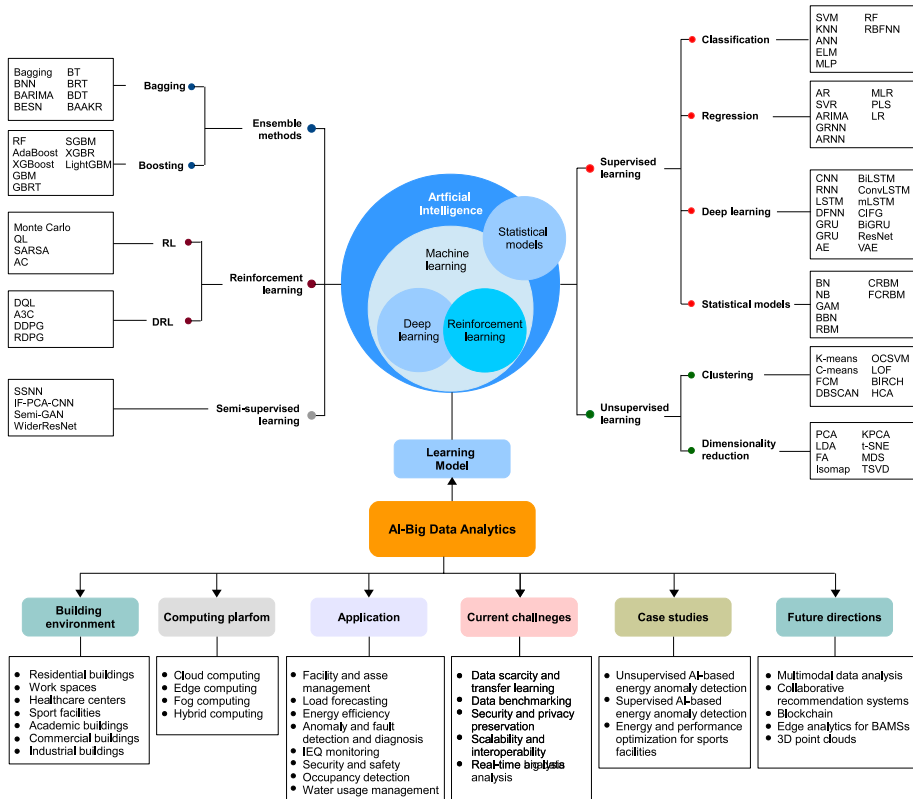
Bagging BT
BNN BRT
BARIMA BDT
BESN BAAKR

Bagging

RF SGBM
AdaBoost XGBR
XGBoost LightGBM
GBM
GBRT

Boosting

Ensemble methods

Monte Carlo
QL
SARSA
AC

RL

Reinforcement learning

DQL
A3C
DDPG
RDPG

DRL

SSNN
IF-PCA-CNN
Semi-GAN
WiderResNet

Semi-supervised learning

Artficial Intelligence

Statistical models

Machine learning

Deep learning

Reinforcement learning

SVM RF
KNN RBFNN
ANN
ELM
MLP

Classification

AR MLR
SVR PLS
ARIMA LR
GRNN
ARNN

Regression

Supervised learning

CNN BiLSTM
RNN ConvLSTM
LSTM mLSTM
DFNN CIFG
GRU BiGRU
GRU ResNet
AE VAE

Deep learning

BN CRBM
NB FCRBM
GAM
BBN
RBM

Statistical models

K-means OCSVM
C-means LOF
FCM BIRCH
DBSCAN HCA

Clustering

Unsupervised learning

PCA KPCA
LDA t-SNE
FA MDS
Isomap TSVD

Dimensionality reduction

Learning Model

AI-Big Data Analytics

Building environment

Computing plarfom

Application

Current challneges

Case studies

Future directions

• Residential buildings
• Work spaces
• Healthcare centers
• Sport facilities
• Academic buildings
• Commercial buildings
• Industrial buildings

• Cloud computing
• Edge computing
• Fog computing
• Hybrid computing

• Facility and asse management
• Load forecasting
• Energy efficiency
• Anomaly and fault detection and diagnosis
• IEQ monitoring
• Security and safety
• Occupancy detection
• Water usage management

• Data scarcity and transfer learning
• Data benchmarking
• Security and privacy preservation
• Scalability and interoperability
• Real-time big data analysis

• Unsupervised AI-based energy anomaly detection
• Supervised AI-based energy anomaly detection
• Energy and performance optimization for sports facilities

• Multimodal data analysis
• Collaborative recommendation systems
• Blockchain
• Edge analytics for BAMSs
• 3D point clouds